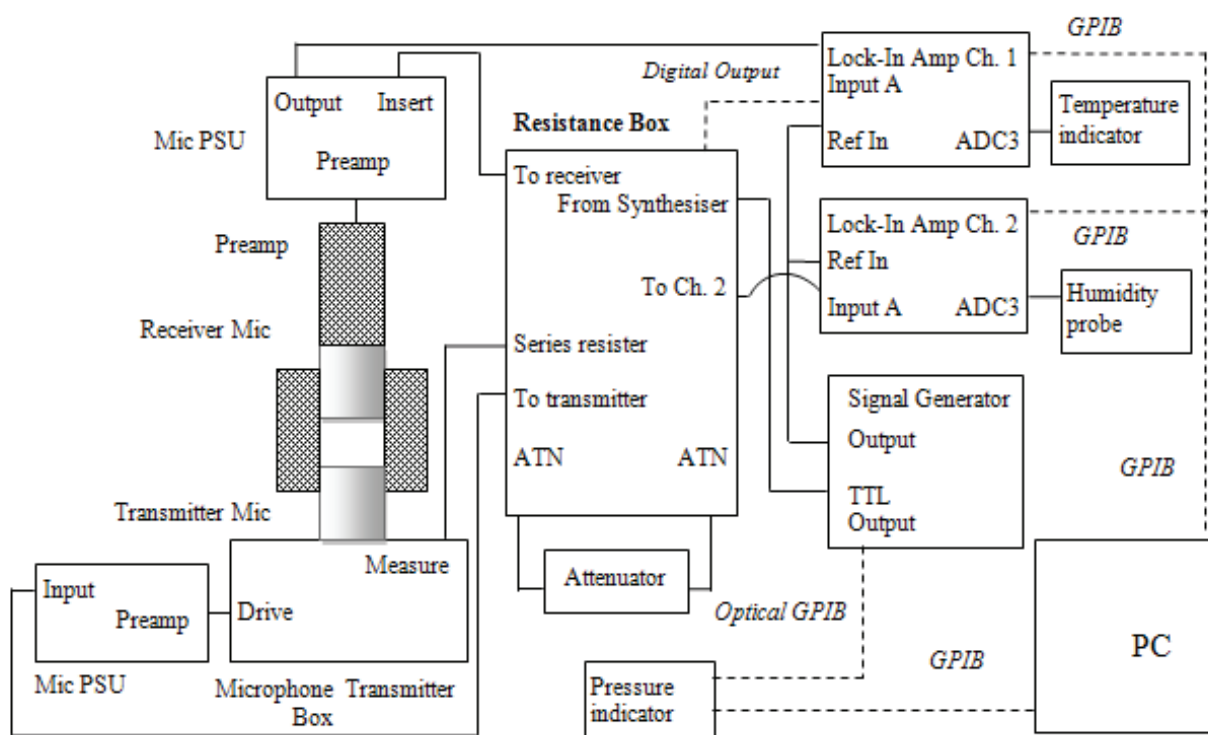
GPIB

Digital Output

Output Insert

Preamp

Mic PSU

Resistance Box

To receiver

From Synthesiser

To Ch. 2

Series resister

To transmitter

ATN ATN

Lock-In Amp Ch. 1

Input A

Ref In ADC3

Temperature indicator

Lock-In Amp Ch. 2

GPIB

Ref In

Input A ADC3

Humidity probe

Preamp

Receiver Mic

Transmitter Mic

Signal Generator

Output

TTL Output

GPIB

Measure

Drive

Input

Preamp

Mic PSU

Microphone Transmitter Box

Attenuator

Optical GPIB

GPIB

Pressure indicator

PC